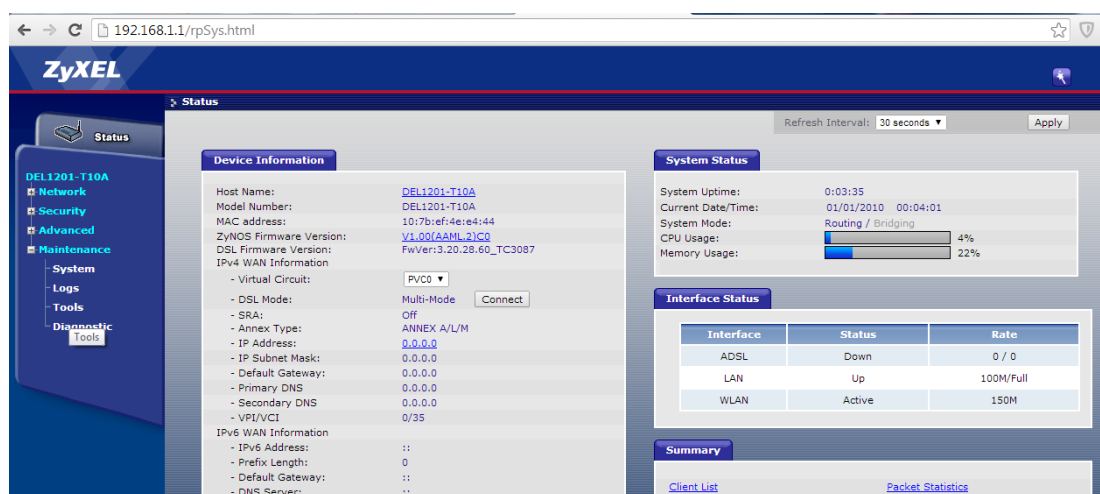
192.168.1.1/rpSys.html

ZyXEL

Status

Status

DEL1201-T10A
Network
Security
Advanced
Maintenance
System
Logs
Tools
Diagnostic
Tools

Refresh Interval: 30 seconds ▼ Apply

Device Information

Host Name: DEL1201-T10A
Model Number: DEL1201-T10A
MAC address: 10:7b:ef:4e:e4:44
ZyNOS Firmware Version: V1.00(AAML.2)C0
DSL Firmware Version: FwVer:3.20.28.60_TC3087
IPv4 WAN Information
- Virtual Circuit: PVC0 ▼
- DSL Mode: Multi-Mode Connect
- SRA: Off
- Annex Type: ANNEX A/L/M
- IP Address: 0.0.0.0
- IP Subnet Mask: 0.0.0.0
- Default Gateway: 0.0.0.0
- Primary DNS 0.0.0.0
- Secondary DNS 0.0.0.0
- VPI/VCI 0/35
IPv6 WAN Information
- IPv6 Address: ::
- Prefix Length: 0
- Default Gateway: ::
- DNS Server: ::

System Status

System Uptime: 0:03:35
Current Date/Time: 01/01/2010 00:04:01
System Mode: Routing / Bridging
CPU Usage: 4%
Memory Usage: 22%

Interface Status

| Interface | Status | Rate |
|---|---|---|
| ADSL | Down | 0 / 0 |
| LAN | Up | 100M/Full |
| WLAN | Active | 150M |

Summary

Client List
Packet Statistics